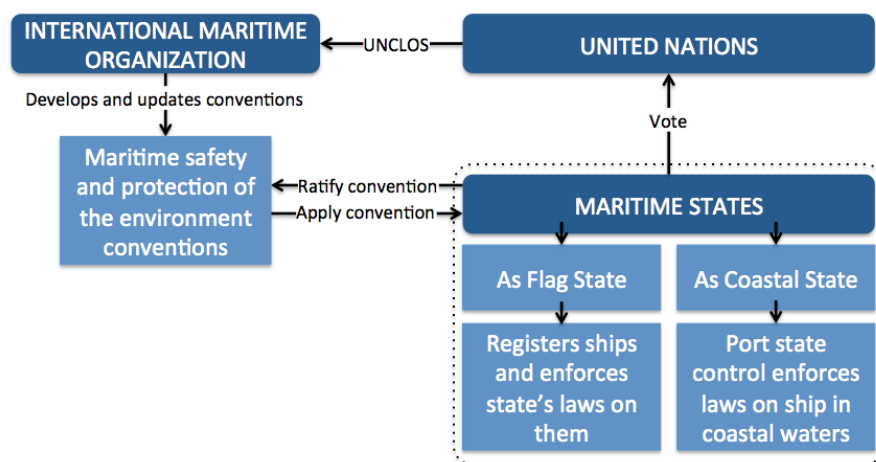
INTERNATIONAL MARITIME ORGANIZATION

UNCLOS

UNITED NATIONS

Develops and updates conventions

Vote

Maritime safety and protection of the environment conventions

Ratify convention

Apply convention

MARITIME STATES

As Flag State

As Coastal State

Registers ships and enforces state's laws on them

Port state control enforces laws on ship in coastal waters